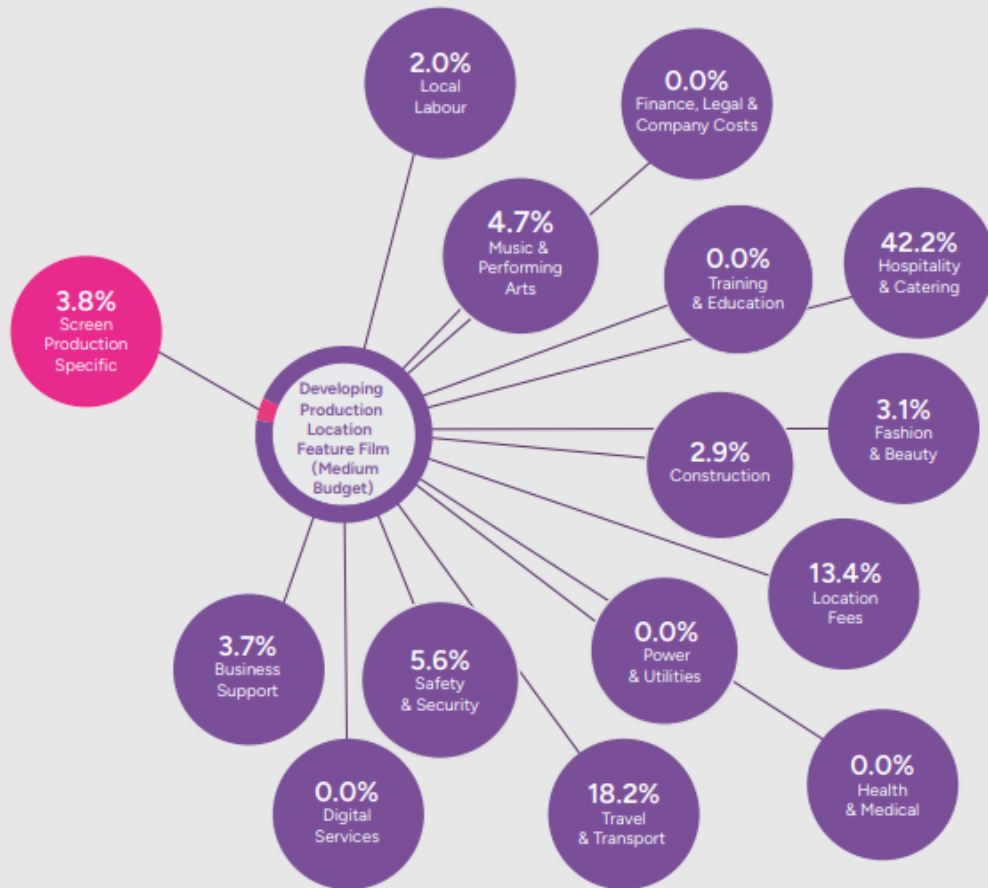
Developing Production Location Feature Film (Medium Budget)

3.8%
Screen Production Specific

2.0%
Local Labour

0.0%
Finance, Legal & Company Costs

4.7%
Music & Performing Arts

0.0%
Training & Education

42.2%
Hospitality & Catering

3.1%
Fashion & Beauty

2.9%
Construction

13.4%
Location Fees

0.0%
Power & Utilities

0.0%
Health & Medical

18.2%
Travel & Transport

5.6%
Safety & Security

0.0%
Digital Services

3.7%
Business Support